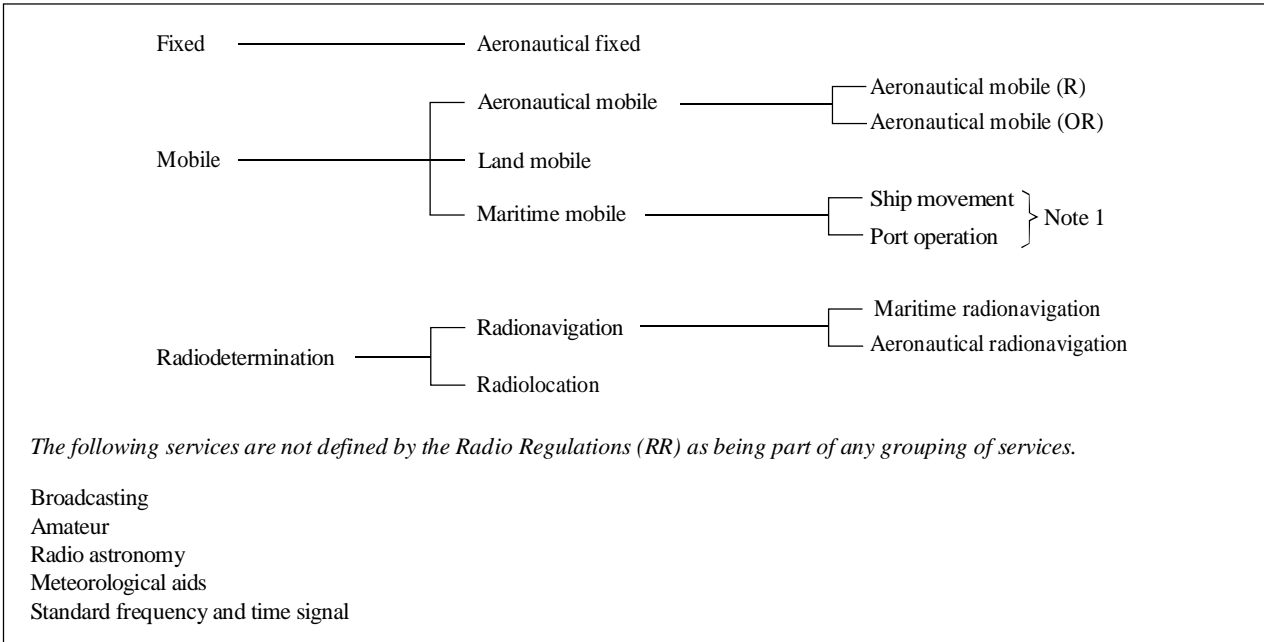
Fixed
Aeronautical fixed

Mobile
Aeronautical mobile
Aeronautical mobile (R)
Aeronautical mobile (OR)
Land mobile
Maritime mobile
Ship movement
Port operation
Note 1

Radiodetermination
Radionavigation
Maritime radionavigation
Aeronautical radionavigation
Radiolocation

*The following services are not defined by the Radio Regulations (RR) as being part of any grouping of services.*

Broadcasting
Amateur
Radio astronomy
Meteorological aids
Standard frequency and time signal